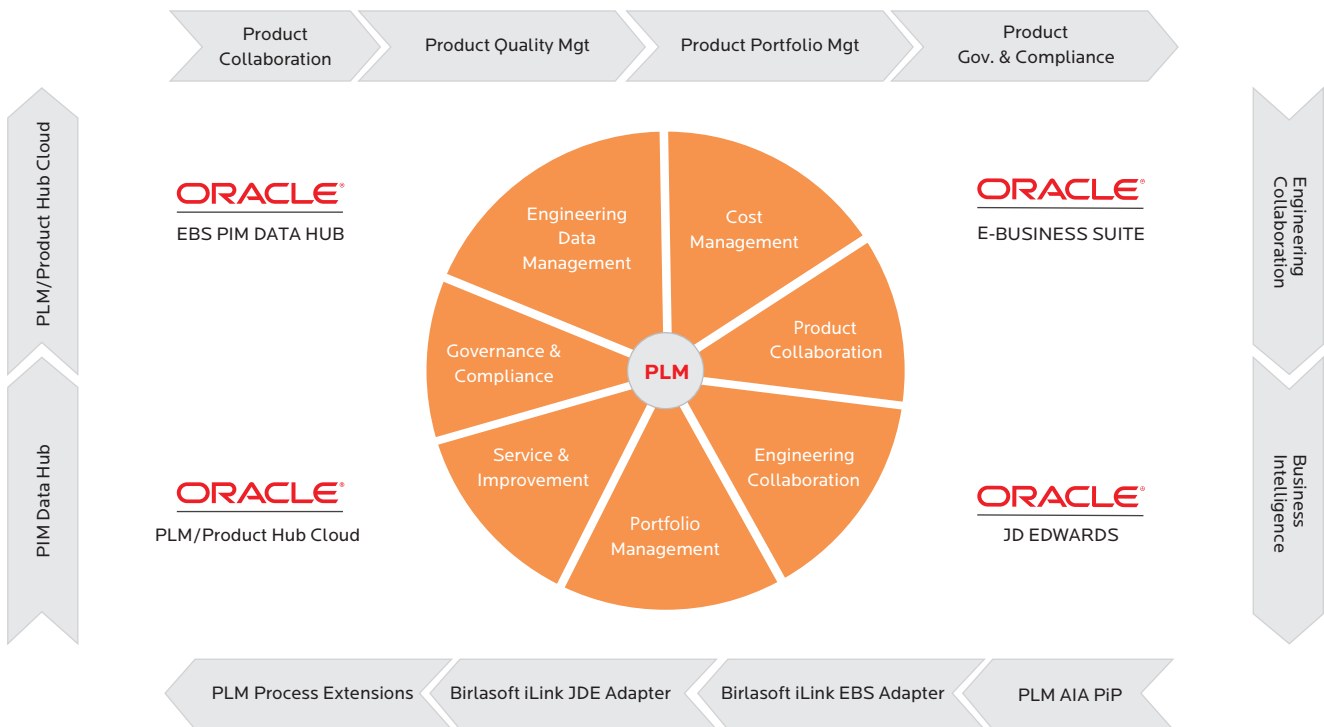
Product Collaboration

Product Quality Mgt

Product Portfolio Mgt

Product Gov. & Compliance

PLM/Product Hub Cloud

PIM Data Hub

ORACLE®
EBS PIM DATA HUB

ORACLE®
PLM/Product Hub Cloud

Engineering Data Management

Cost Management

Product Collaboration

Engineering Collaboration

Portfolio Management

Service & Improvement

Governance & Compliance

PLM

ORACLE®
E-BUSINESS SUITE

ORACLE®
JD EDWARDS

Engineering Collaboration

Business Intelligence

PLM Process Extensions

Birlasoft iLink JDE Adapter

Birlasoft iLink EBS Adapter

PLM AIA PiP